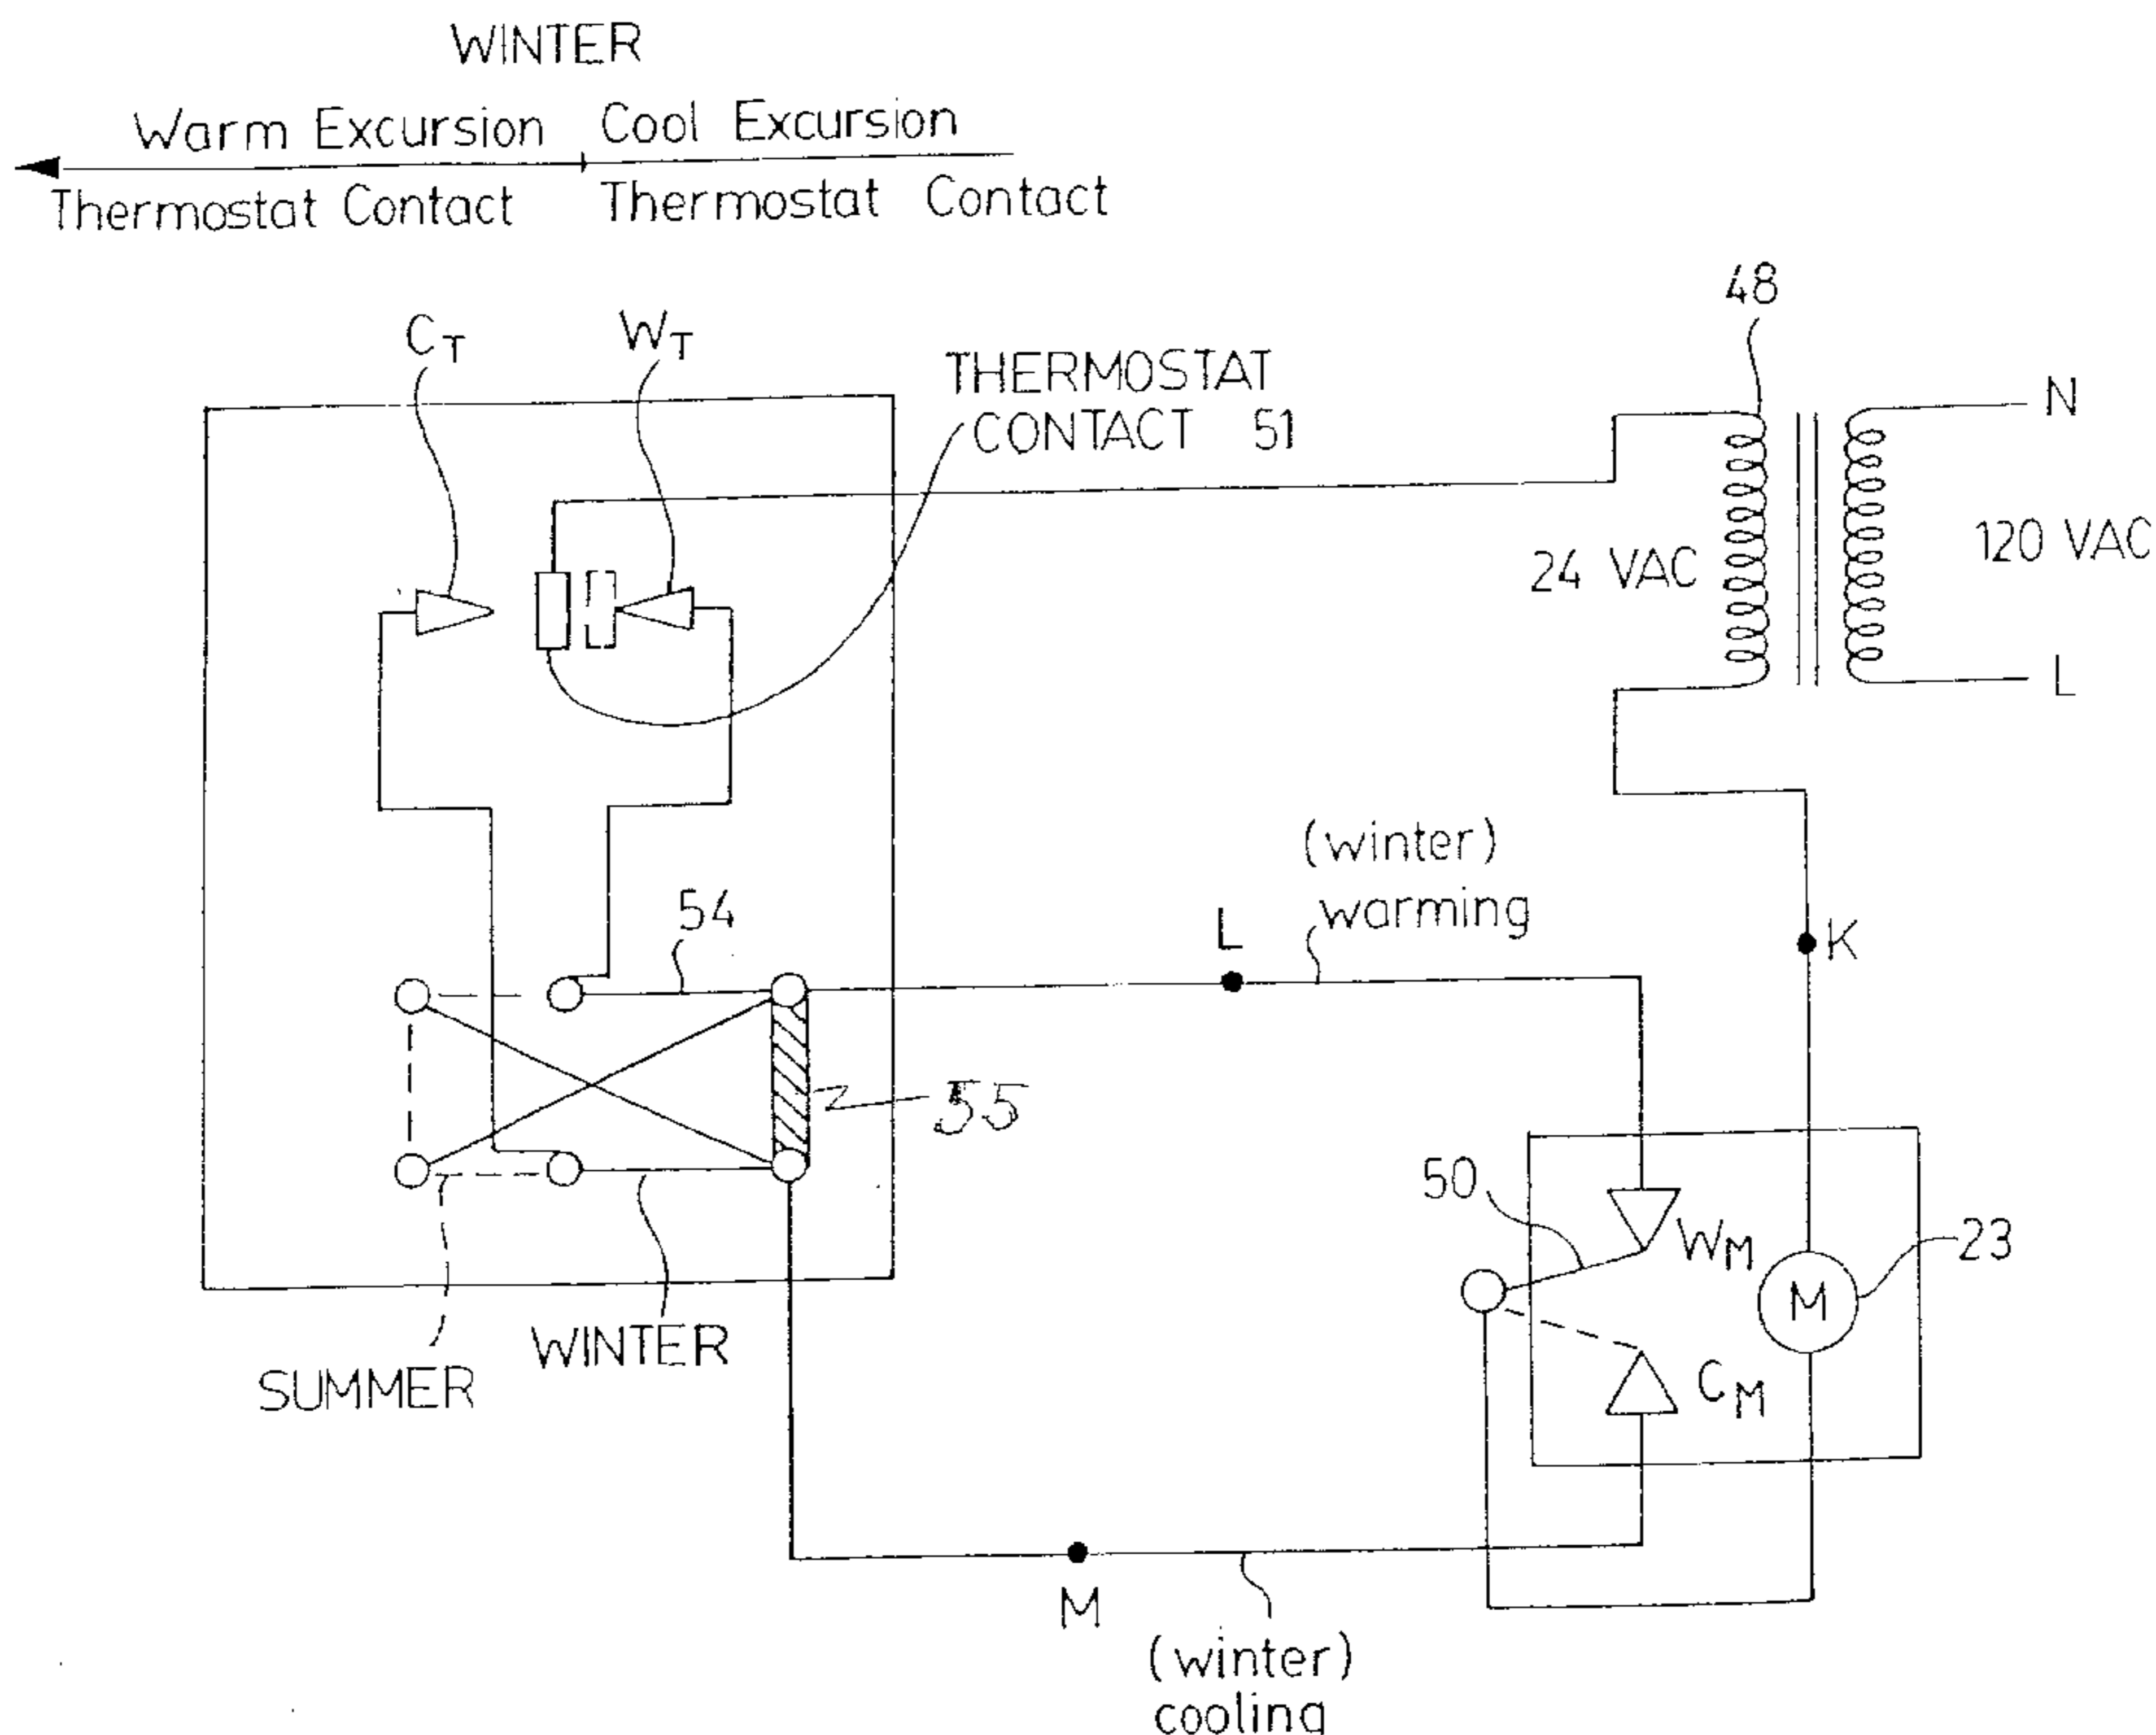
WINTER

Warm Excursion Cool Excursion

Thermostat Contact Thermostat Contact

48

$C_T$ $W_T$

THERMOSTAT CONTACT 51

N

24 VAC

120 VAC

L

(winter) warming

54

L

K

55

50

$W_M$

23

M

$C_M$

SUMMER

WINTER

M

(winter) cooling